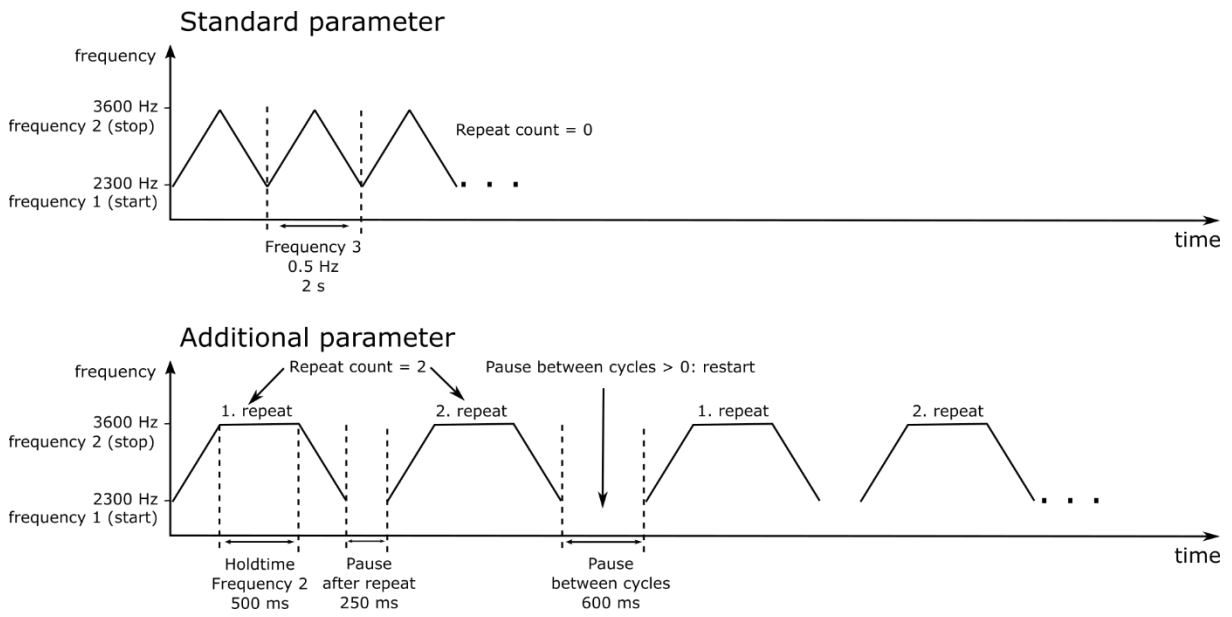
Standard parameter

frequency

3600 Hz
frequency 2 (stop)

Repeat count = 0

2300 Hz
frequency 1 (start)

. . .

time

Frequency 3
0.5 Hz
2 s

Additional parameter

frequency

Repeat count = 2

Pause between cycles > 0: restart

1. repeat

2. repeat

1. repeat

2. repeat

3600 Hz
frequency 2 (stop)

2300 Hz
frequency 1 (start)

. . .

time

Holdtime
Frequency 2
500 ms

Pause
after repeat
250 ms

Pause
between cycles
600 ms